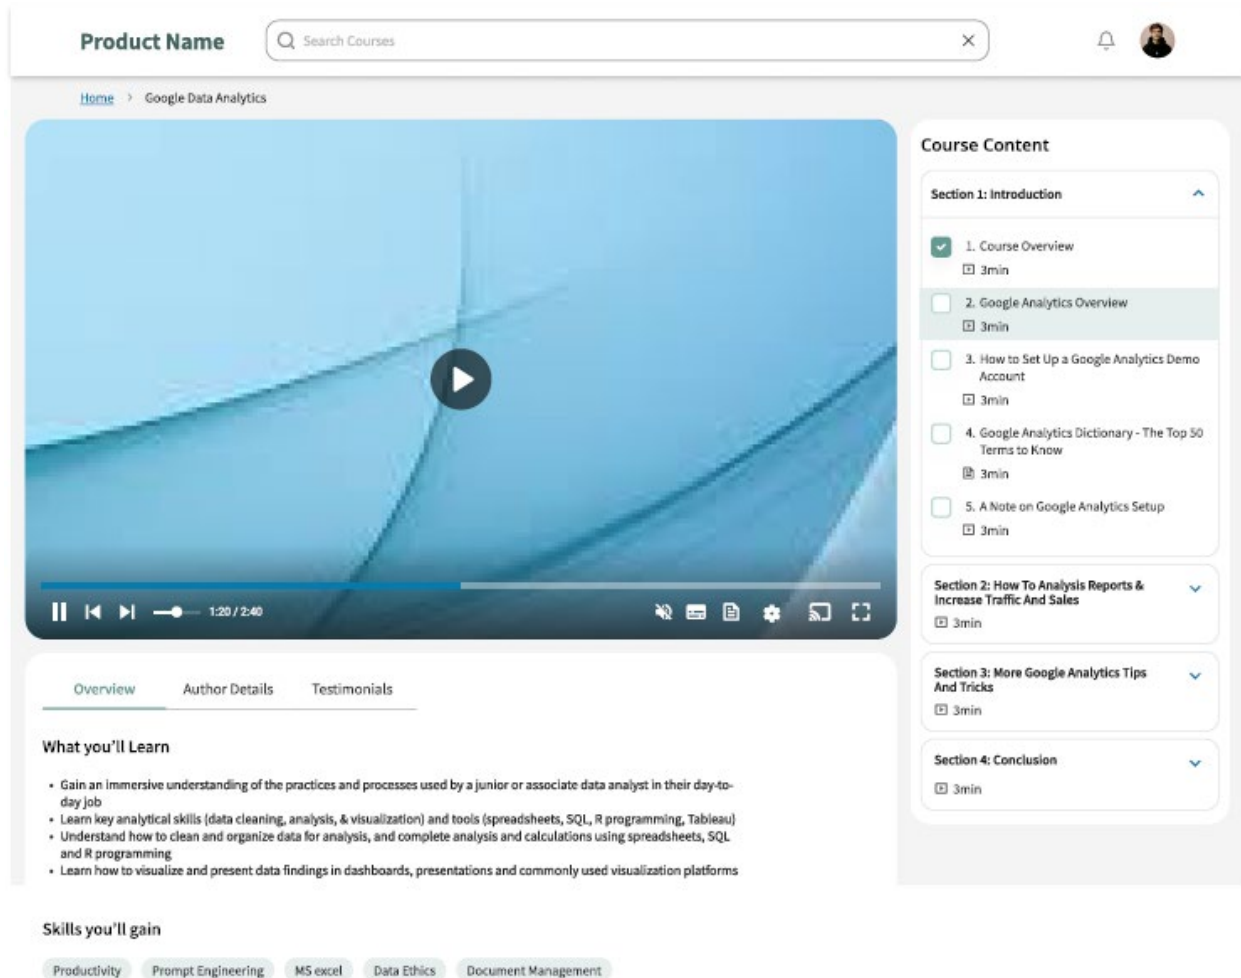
Product Name

Search Courses

Home > Google Data Analytics

1:20 / 2:40

Course Content

Section 1: Introduction

1. Course Overview
3min

2. Google Analytics Overview
3min

3. How to Set Up a Google Analytics Demo Account
3min

4. Google Analytics Dictionary - The Top 50 Terms to Know
3min

5. A Note on Google Analytics Setup
3min

Section 2: How To Analysis Reports & Increase Traffic And Sales
3min

Section 3: More Google Analytics Tips And Tricks
3min

Section 4: Conclusion
3min

Overview Author Details Testimonials

What you'll Learn

- Gain an immersive understanding of the practices and processes used by a junior or associate data analyst in their day-to-day job
- Learn key analytical skills (data cleaning, analysis, & visualization) and tools (spreadsheets, SQL, R programming, Tableau)
- Understand how to clean and organize data for analysis, and complete analysis and calculations using spreadsheets, SQL and R programming
- Learn how to visualize and present data findings in dashboards, presentations and commonly used visualization platforms

Skills you'll gain

Productivity Prompt Engineering MS excel Data Ethics Document Management